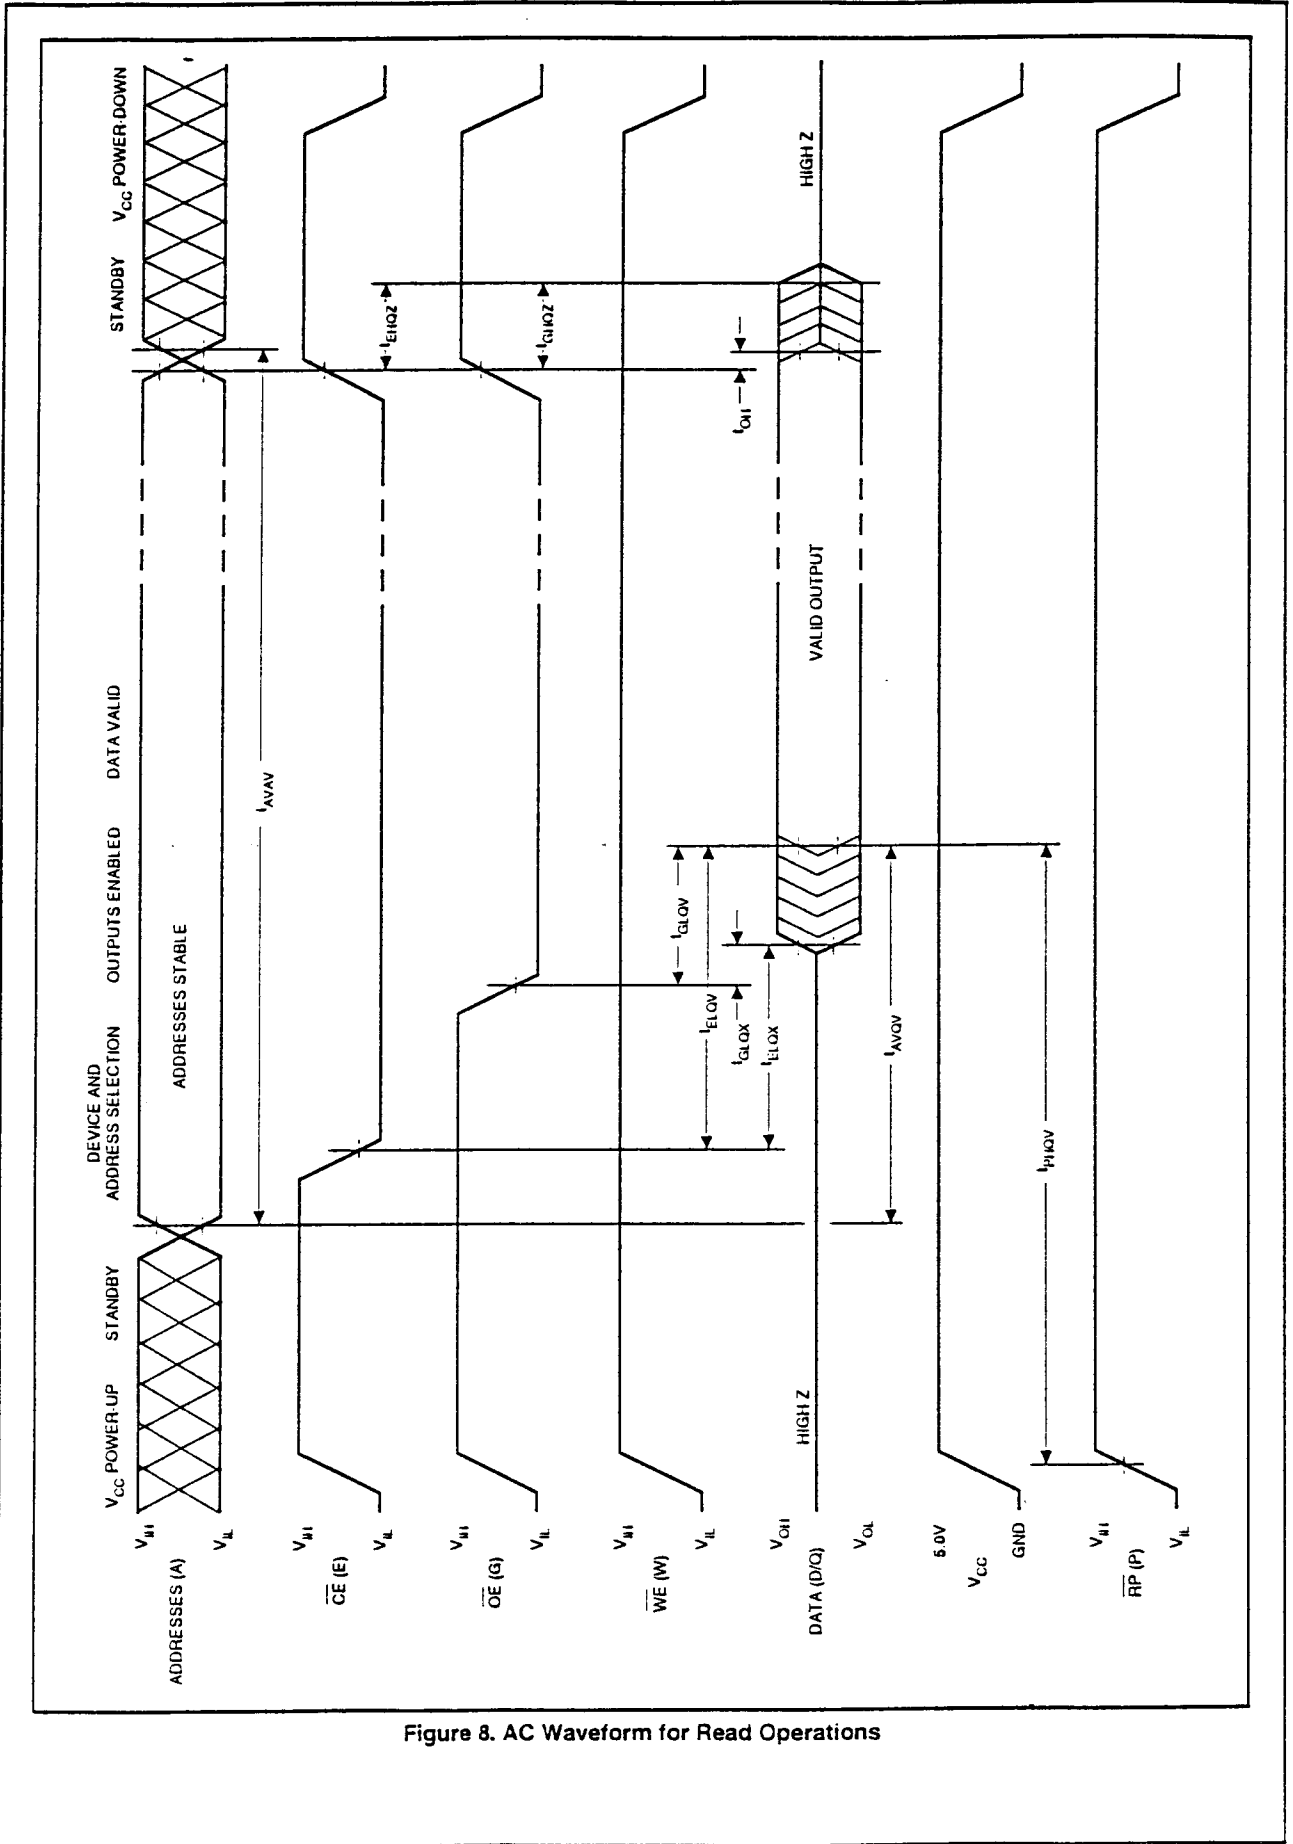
$V_{CC}$ POWER-UP
STANDBY
DEVICE AND ADDRESS SELECTION
OUTPUTS ENABLED
DATA VALID
STANDBY
$V_{CC}$ POWER-DOWN

ADDRESSES (A)
$V_{IH}$
$V_{IL}$
ADDRESSES STABLE
$t_{AVAV}$

$\overline{CE}$ (E)
$V_{IH}$
$V_{IL}$
$t_{EHQZ}$

$\overline{OE}$ (G)
$V_{IH}$
$V_{IL}$
$t_{GHQZ}$

$\overline{WE}$ (W)
$V_{IH}$
$V_{IL}$
$t_{GLQV}$
$t_{ELQV}$
$t_{GLQX}$
$t_{ELQX}$
$t_{OH}$

DATA (D/Q)
$V_{OH}$
$V_{OL}$
HIGH Z
VALID OUTPUT
HIGH Z
$t_{AVQV}$

$V_{CC}$
5.0V
GND
$t_{PHQV}$

$\overline{RP}$ (P)
$V_{IH}$
$V_{IL}$

Figure 8. AC Waveform for Read Operations